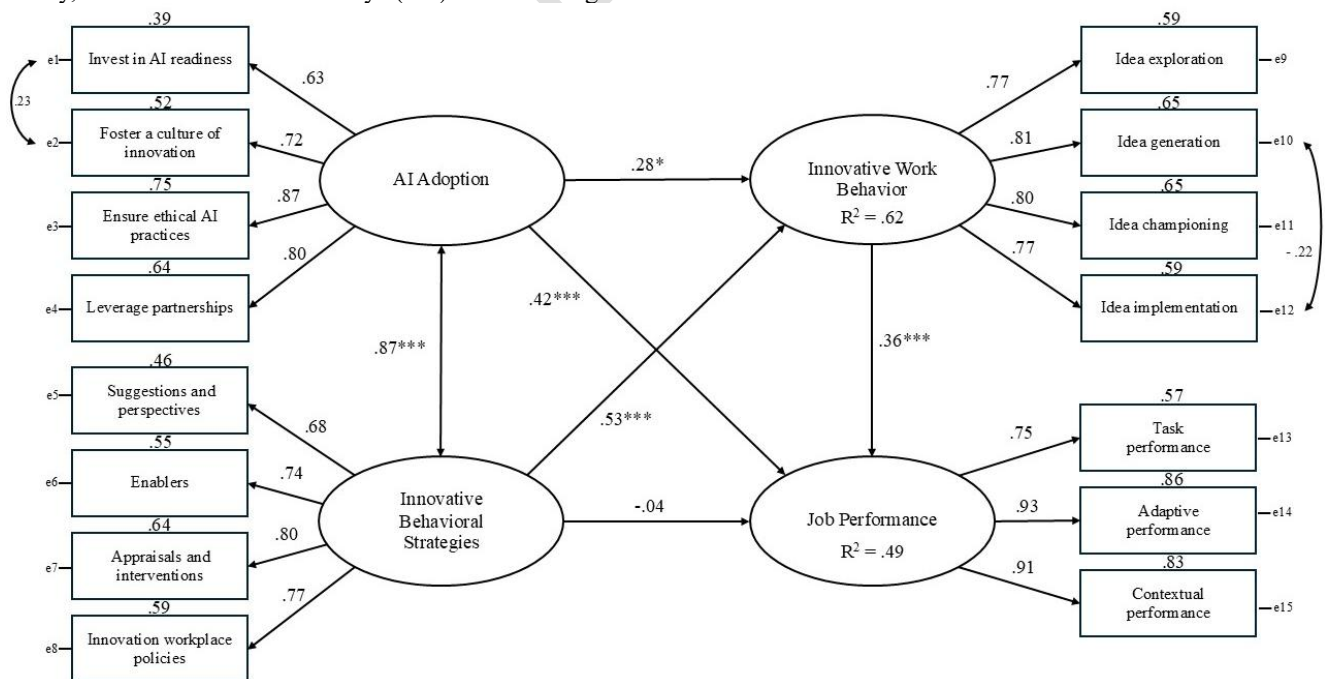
.39
e1 Invest in AI readiness
.63
.23
.52
e2 Foster a culture of innovation
.72
.75
e3 Ensure ethical AI practices
.87
.64
e4 Leverage partnerships
.80
AI Adoption
.28*
.42***
.87***
.46
e5 Suggestions and perspectives
.68
.55
e6 Enablers
.74
.64
e7 Appraisals and interventions
.80
.59
e8 Innovation workplace policies
.77
Innovative Behavioral Strategies
.53***
-.04
Innovative Work Behavior
$R^2 = .62$
.36***
Job Performance
$R^2 = .49$
.59
Idea exploration e9
.77
.65
Idea generation e10
.81
.65
Idea championing e11
.80
.59
Idea implementation e12
.77
- .22
.57
Task performance e13
.75
.86
Adaptive performance e14
.93
.83
Contextual performance e15
.91